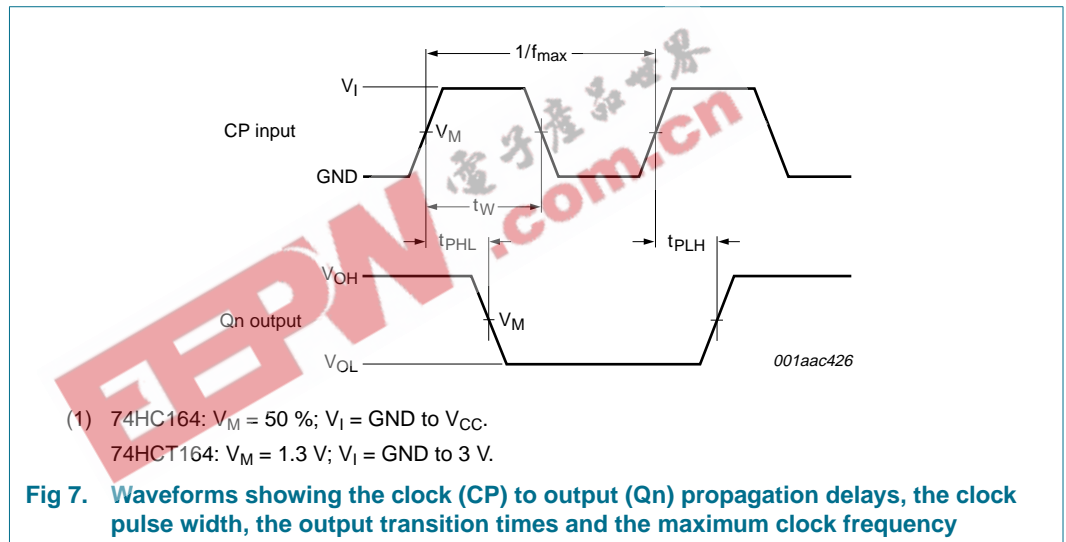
$1/f_{max}$

$V_I$

CP input

$V_M$

GND

$t_W$

$t_{PHL}$

$t_{PLH}$

$V_{OH}$

Qn output

$V_M$

$V_{OL}$

001aac426

电子产品世界

EEPW.com.cn

(1) 74HC164: $V_M$ = 50 %; $V_I$ = GND to $V_{CC}$.

74HCT164: $V_M$ = 1.3 V; $V_I$ = GND to 3 V.

Fig 7. Waveforms showing the clock (CP) to output (Qn) propagation delays, the clock pulse width, the output transition times and the maximum clock frequency